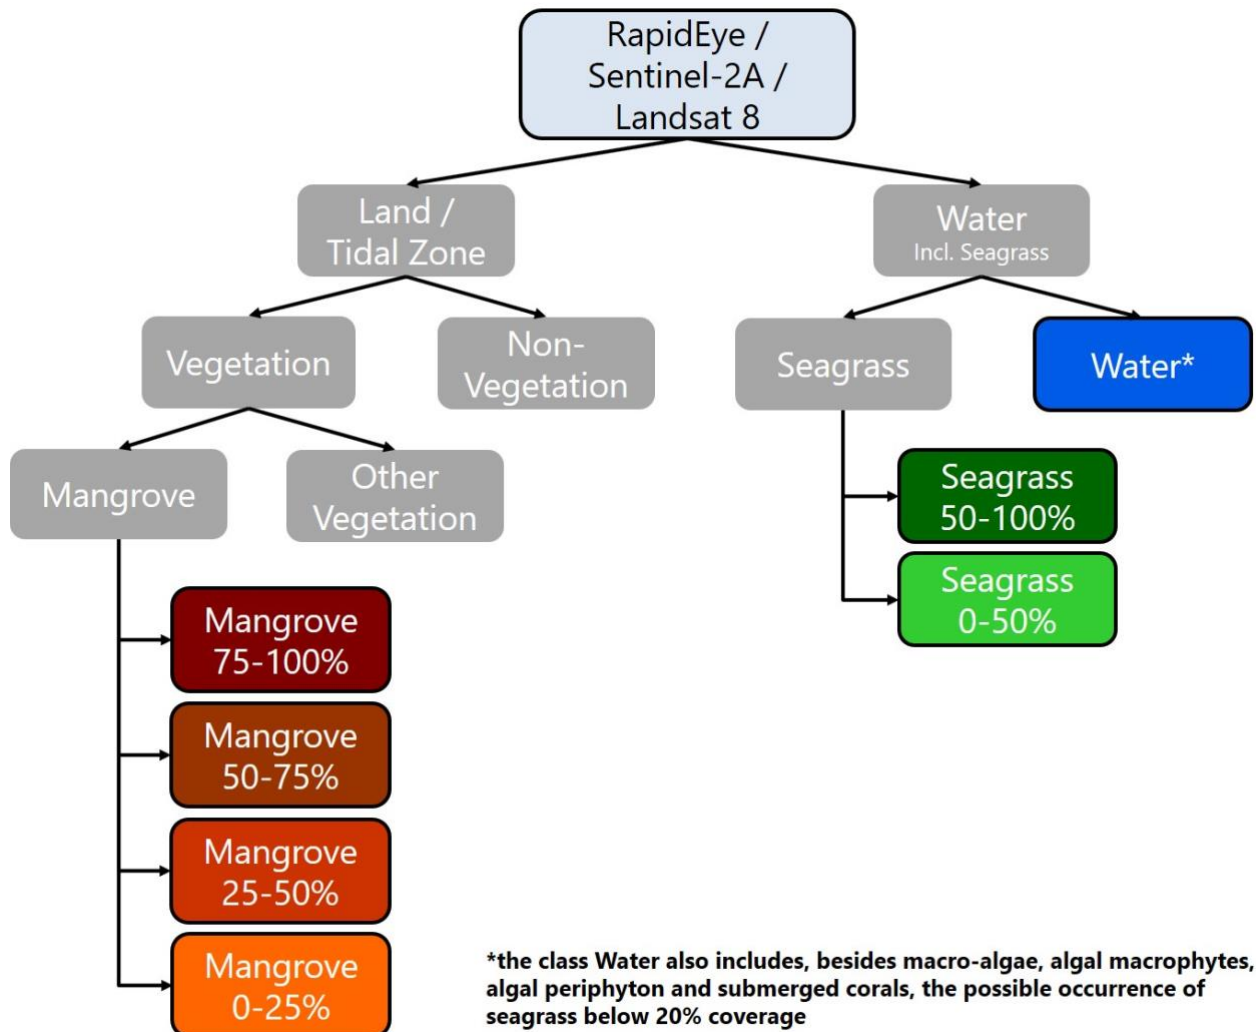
RapidEye / Sentinel-2A / Landsat 8

Land / Tidal Zone

Water
Incl. Seagrass

Vegetation

Non-Vegetation

Seagrass

Water*

Mangrove

Other Vegetation

Seagrass 50-100%

Seagrass 0-50%

Mangrove 75-100%

Mangrove 50-75%

Mangrove 25-50%

Mangrove 0-25%

*the class Water also includes, besides macro-algae, algal macrophytes, algal periphyton and submerged corals, the possible occurrence of seagrass below 20% coverage